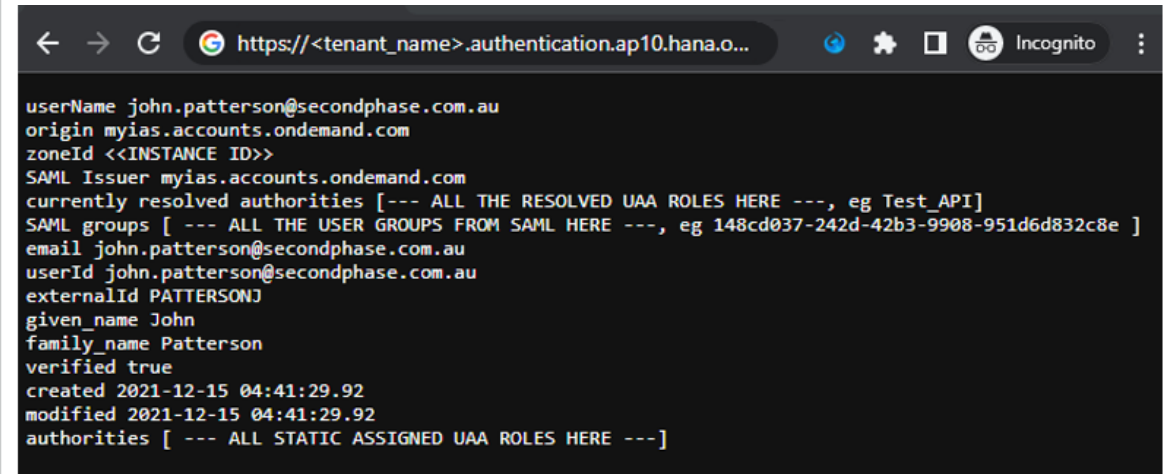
https://<tenant_name>.authentication.ap10.hana.o...

Incognito

userName john.patterson@secondphase.com.au
origin myias.accounts.ondemand.com
zoneId <<INSTANCE ID>>
SAML Issuer myias.accounts.ondemand.com
currently resolved authorities [--- ALL THE RESOLVED UAA ROLES HERE ---, eg Test_API]
SAML groups [ --- ALL THE USER GROUPS FROM SAML HERE ---, eg 148cd037-242d-42b3-9908-951d6d832c8e ]
email john.patterson@secondphase.com.au
userId john.patterson@secondphase.com.au
externalId PATTERSONJ
given_name John
family_name Patterson
verified true
created 2021-12-15 04:41:29.92
modified 2021-12-15 04:41:29.92
authorities [ --- ALL STATIC ASSIGNED UAA ROLES HERE ---]